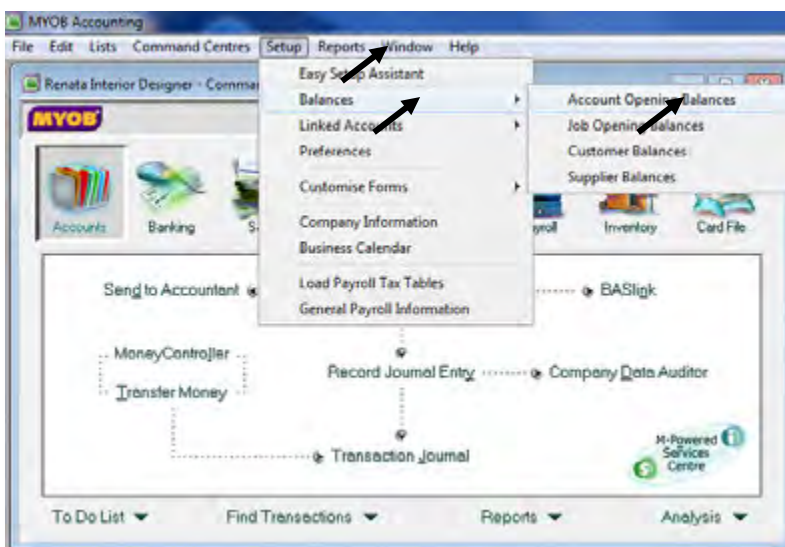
MYOB Accounting

File Edit Lists Command Centres Setup Reports Window Help

Renata Interior Designer - Comma

MYOB

Easy Setup Assistant
Balances
Linked Accounts
Preferences
Customise Forms
Company Information
Business Calendar
Load Payroll Tax Tables
General Payroll Information

Account Opening Balances
Job Opening Balances
Customer Balances
Supplier Balances

Accounts Banking S yroll Inventory Card File

Send to Accountant

BASlink

MoneyController

Transfer Money

Record Journal Entry

Company Data Auditor

Transaction Journal

M-Powered Services Centre

To Do List Find Transactions Reports Analysis